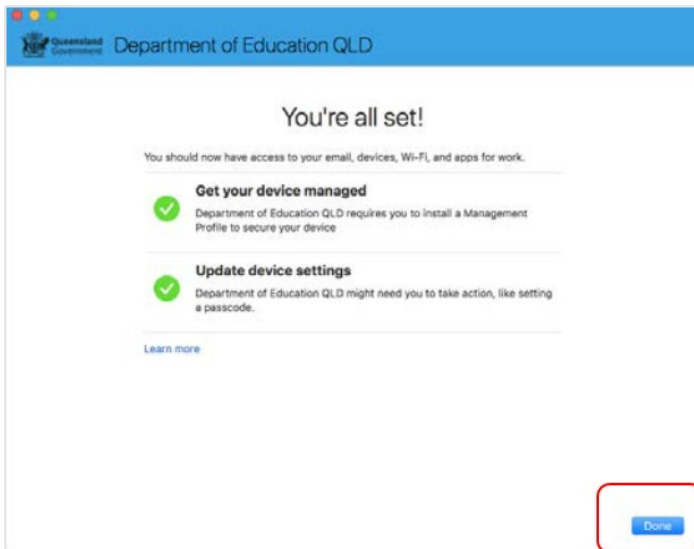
Queensland Government Department of Education QLD

You're all set!

You should now have access to your email, devices, Wi-Fi, and apps for work.

Get your device managed

Department of Education QLD requires you to install a Management Profile to secure your device

Update device settings

Department of Education QLD might need you to take action, like setting a passcode.

Learn more

Done